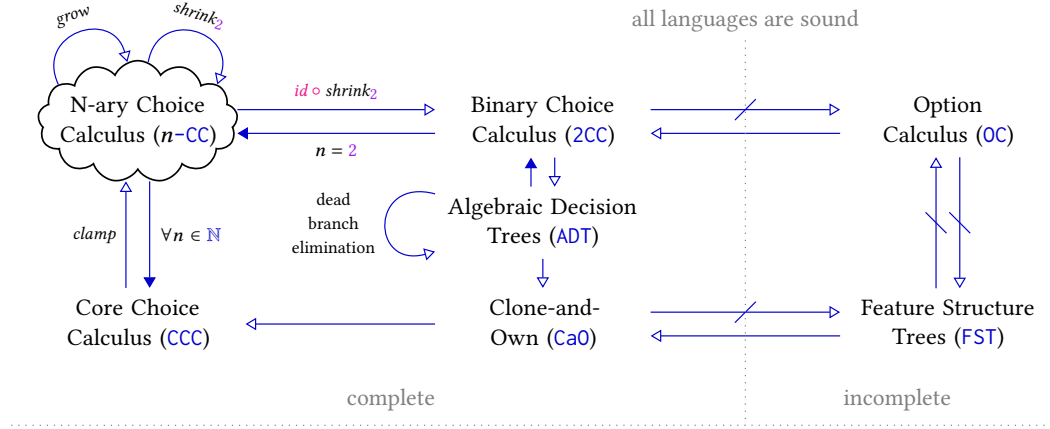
grow

$shrink_2$

all languages are sound

N-ary Choice Calculus ($n$-CC)

$id \circ shrink_2$

$n = 2$

Binary Choice Calculus (2CC)

Option Calculus (OC)

dead branch elimination

Algebraic Decision Trees (ADT)

clamp

$\forall n \in \mathbb{N}$

Core Choice Calculus (CCC)

Clone-and-Own (CaO)

Feature Structure Trees (FST)

complete

incomplete